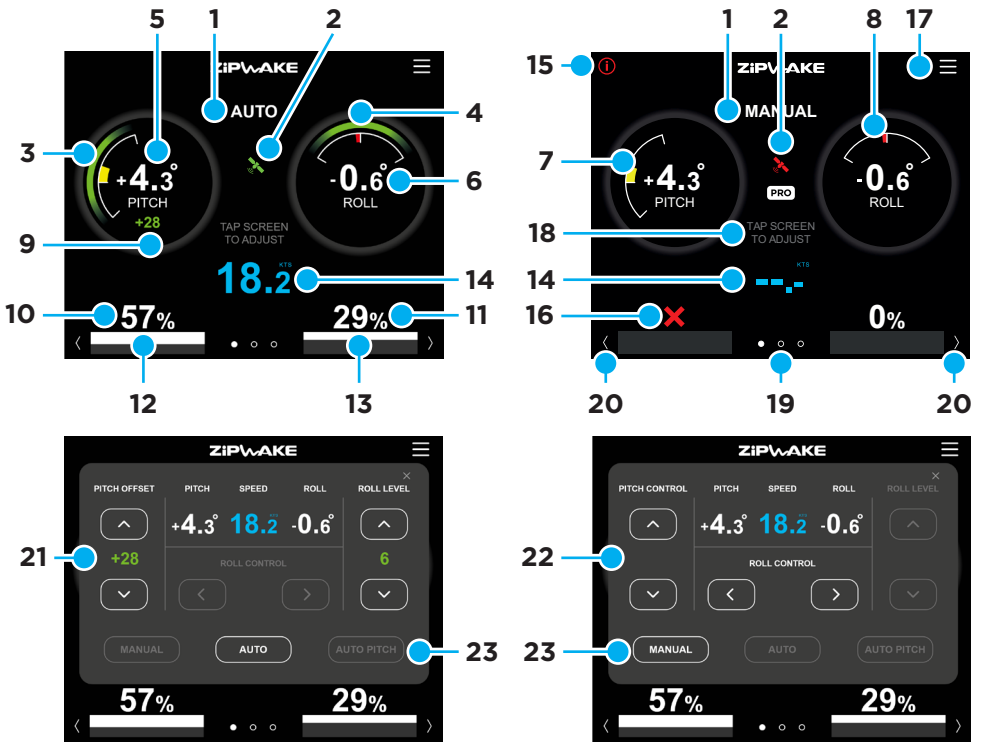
5 1 2
ZIPWAKE
AUTO
4
3
$+4.3^{\circ}$
PITCH
$-0.6^{\circ}$
ROLL
6
+28
9
TAP SCREEN TO ADJUST
18.2 KTS
14
10 57% 29% 11
12 13

15 1 2 8 17
ZIPWAKE
MANUAL
7
$+4.3^{\circ}$
PITCH
PRO
$-0.6^{\circ}$
ROLL
18 TAP SCREEN TO ADJUST
14 KTS
16 0%
20 19 20

ZIPWAKE
PITCH OFFSET PITCH SPEED ROLL ROLL LEVEL
$+4.3^{\circ}$ 18.2 KTS $-0.6^{\circ}$
21 +28 6
ROLL CONTROL
MANUAL AUTO AUTO PITCH
23
57% 29%

ZIPWAKE
PITCH CONTROL PITCH SPEED ROLL ROLL LEVEL
$+4.3^{\circ}$ 18.2 KTS $-0.6^{\circ}$
22
ROLL CONTROL
23
MANUAL AUTO AUTO PITCH
57% 29%